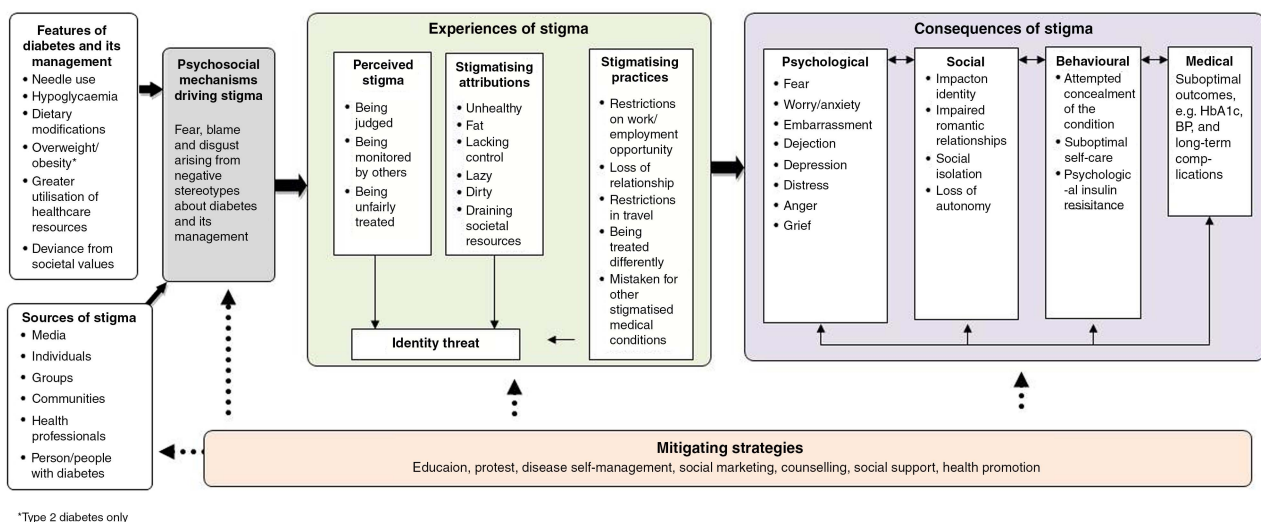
**Features of diabetes and its management**
- Needle use
- Hypoglycaemia
- Dietary modifications
- Overweight/obesity*
- Greater utilisation of healthcare resources
- Deviance from societal values

**Psychosocial mechanisms driving stigma**

Fear, blame and disgust arising from negative stereotypes about diabetes and its management

**Sources of stigma**
- Media
- Individuals
- Groups
- Communities
- Health professionals
- Person/people with diabetes

**Experiences of stigma**

**Perceived stigma**
- Being judged
- Being monitored by others
- Being unfairly treated

**Stigmatising attributions**
- Unhealthy
- Fat
- Lacking control
- Lazy
- Dirty
- Draining societal resources

**Stigmatising practices**
- Restrictions on work/employment opportunity
- Loss of relationship
- Restrictions in travel
- Being treated differently
- Mistaken for other stigmatised medical conditions

**Identity threat**

**Consequences of stigma**

**Psychological**
- Fear
- Worry/anxiety
- Embarrassment
- Dejection
- Depression
- Distress
- Anger
- Grief

**Social**
- Impacton identity
- Impaired romantic relationships
- Social isolation
- Loss of autonomy

**Behavioural**
- Attempted concealment of the condition
- Suboptimal self-care
- Psychologic-al insulin resisitance

**Medical**

Suboptimal outcomes, e.g. HbA1c, BP, and long-term comp-lications

**Mitigating strategies**

Educaion, protest, disease self-management, social marketing, counselling, social support, health promotion

*Type 2 diabetes only